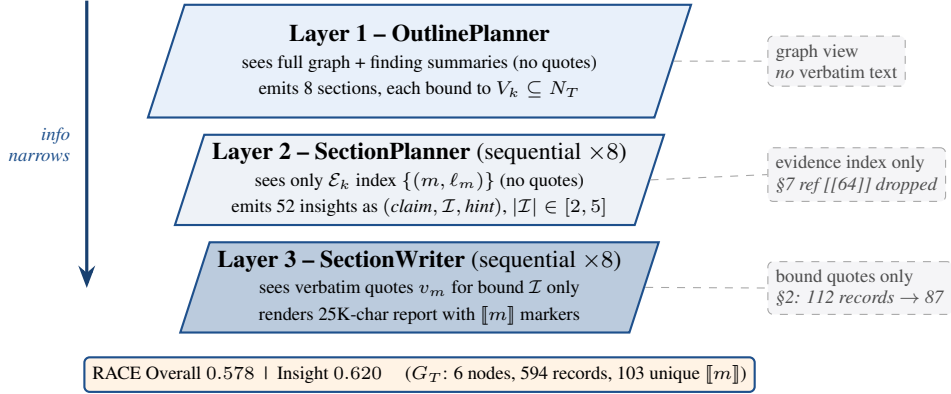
info narrows

**Layer 1 – OutlinePlanner**
sees full graph + finding summaries (no quotes)
emits 8 sections, each bound to $V_k \subseteq N_T$

graph view
*no* verbatim text

**Layer 2 – SectionPlanner** (sequential $\times 8$)
sees only $\mathcal{E}_k$ index $\{(m, \ell_m)\}$ (no quotes)
emits 52 insights as $(\mathit{claim}, \mathcal{I}, \mathit{hint})$, $|\mathcal{I}| \in [2, 5]$

evidence index only
*§7 ref [[64]] dropped*

**Layer 3 – SectionWriter** (sequential $\times 8$)
sees verbatim quotes $v_m$ for bound $\mathcal{I}$ only
renders 25K-char report with $[\![m]\!]$ markers

bound quotes only
*§2: 112 records → 87*

RACE Overall 0.578 | Insight 0.620 ($G_T$: 6 nodes, 594 records, 103 unique $[\![m]\!]$)